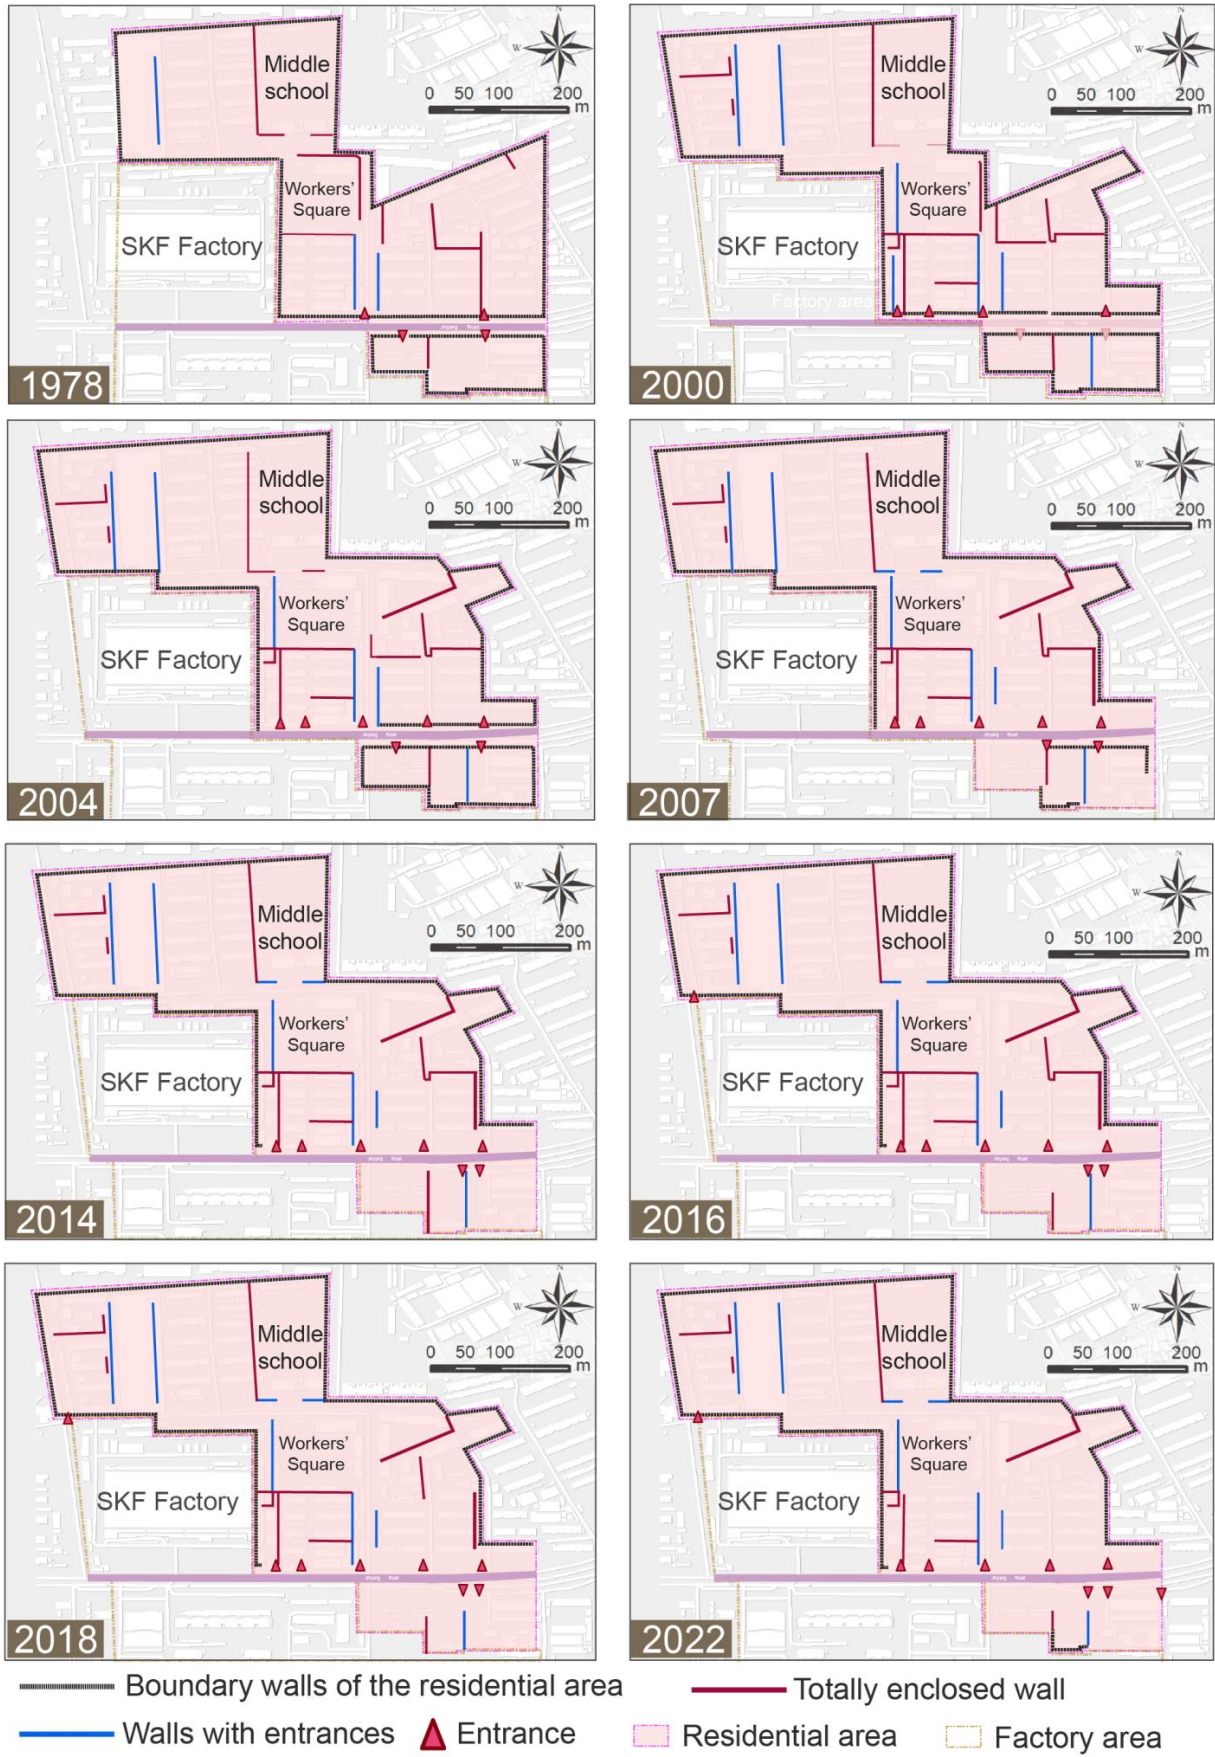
Middle school
0 50 100 200 m
Workers' Square
SKF Factory
1978

Middle school
0 50 100 200 m
Workers' Square
SKF Factory
Factory area
2000

Middle school
0 50 100 200 m
Workers' Square
SKF Factory
2004

Middle school
0 50 100 200 m
Workers' Square
SKF Factory
2007

Middle school
0 50 100 200 m
Workers' Square
SKF Factory
2014

Middle school
0 50 100 200 m
Workers' Square
SKF Factory
2016

Middle school
0 50 100 200 m
Workers' Square
SKF Factory
2018

Middle school
0 50 100 200 m
Workers' Square
SKF Factory
2022

Boundary walls of the residential area
Totally enclosed wall
Walls with entrances
Entrance
Residential area
Factory area